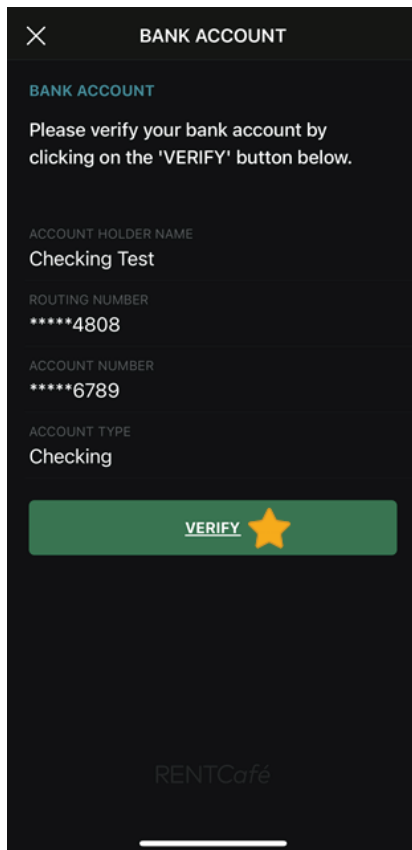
BANK ACCOUNT

BANK ACCOUNT

Please verify your bank account by clicking on the 'VERIFY' button below.

ACCOUNT HOLDER NAME
Checking Test

ROUTING NUMBER
\*\*\*\*\*4808

ACCOUNT NUMBER
\*\*\*\*\*6789

ACCOUNT TYPE
Checking

VERIFY

RENTCafé